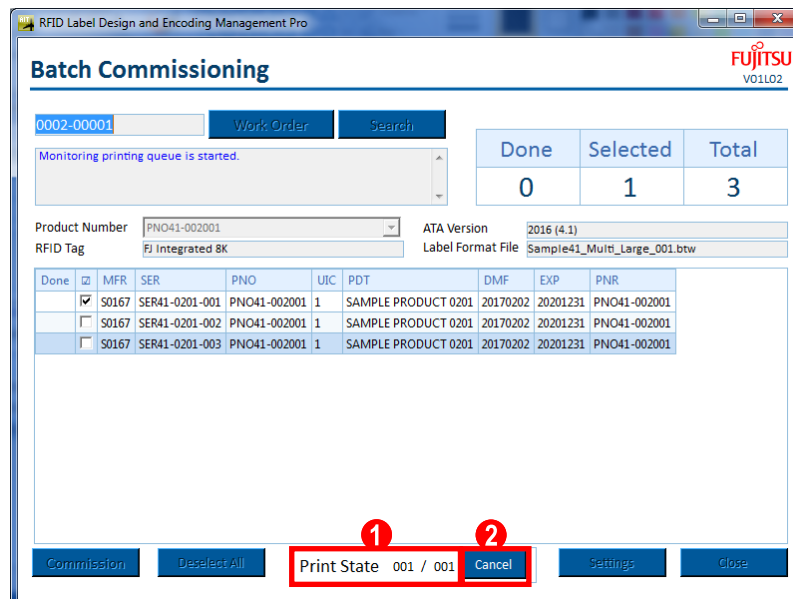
RFID Label Design and Encoding Management Pro

Batch Commissioning

FUJITSU
V01L02

0002-00001

Work Order

Search

Monitoring printing queue is started.

| Done | Selected | Total |
|---|---|---|
| 0 | 1 | 3 |

Product Number PNO41-002001
RFID Tag FJ Integrated 8K
ATA Version 2016 (4.1)
Label Format File Sample41_Multi_Large_001.btw

| Done | ☑ | MFR | SER | PNO | UIC | PDT | DMF | EXP | PNR |
|---|---|---|---|---|---|---|---|---|---|
| | ☑ | S0167 | SER41-0201-001 | PNO41-002001 | 1 | SAMPLE PRODUCT 0201 | 20170202 | 20201231 | PNO41-002001 |
| | ☐ | S0167 | SER41-0201-002 | PNO41-002001 | 1 | SAMPLE PRODUCT 0201 | 20170202 | 20201231 | PNO41-002001 |
| | ☐ | S0167 | SER41-0201-003 | PNO41-002001 | 1 | SAMPLE PRODUCT 0201 | 20170202 | 20201231 | PNO41-002001 |

Commission

Deselect All

1

Print State 001 / 001

2

Cancel

Settings

Close